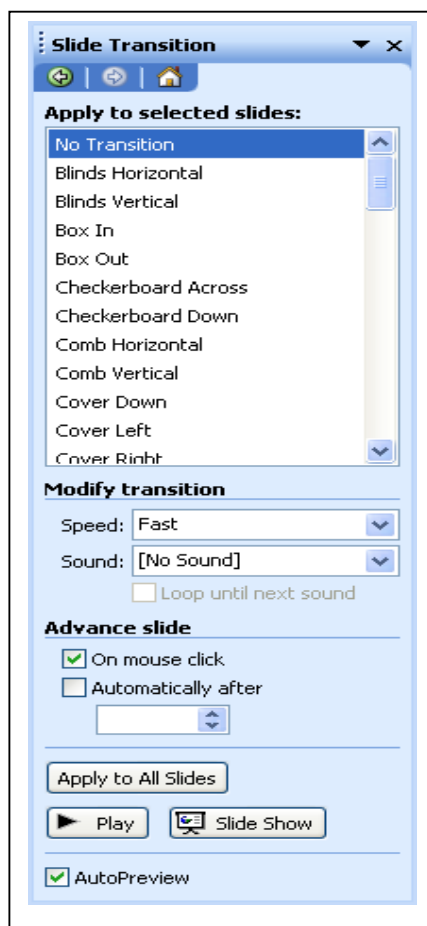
Slide Transition

Apply to selected slides:

No Transition
Blinds Horizontal
Blinds Vertical
Box In
Box Out
Checkerboard Across
Checkerboard Down
Comb Horizontal
Comb Vertical
Cover Down
Cover Left
Cover Right

Modify transition

Speed: Fast

Sound: [No Sound]

Loop until next sound

Advance slide

On mouse click

Automatically after

Apply to All Slides

Play

Slide Show

AutoPreview